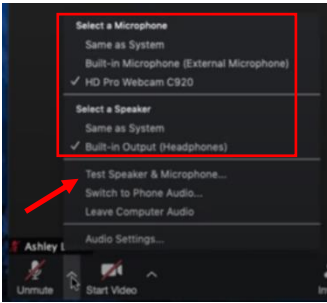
Select a Microphone
Same as System
Built-in Microphone (External Microphone)
✓ HD Pro Webcam C920

Select a Speaker
Same as System
✓ Built-in Output (Headphones)

Test Speaker & Microphone...
Switch to Phone Audio...
Leave Computer Audio

Audio Settings...

Ashley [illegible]

Unmute
Start Video
In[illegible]